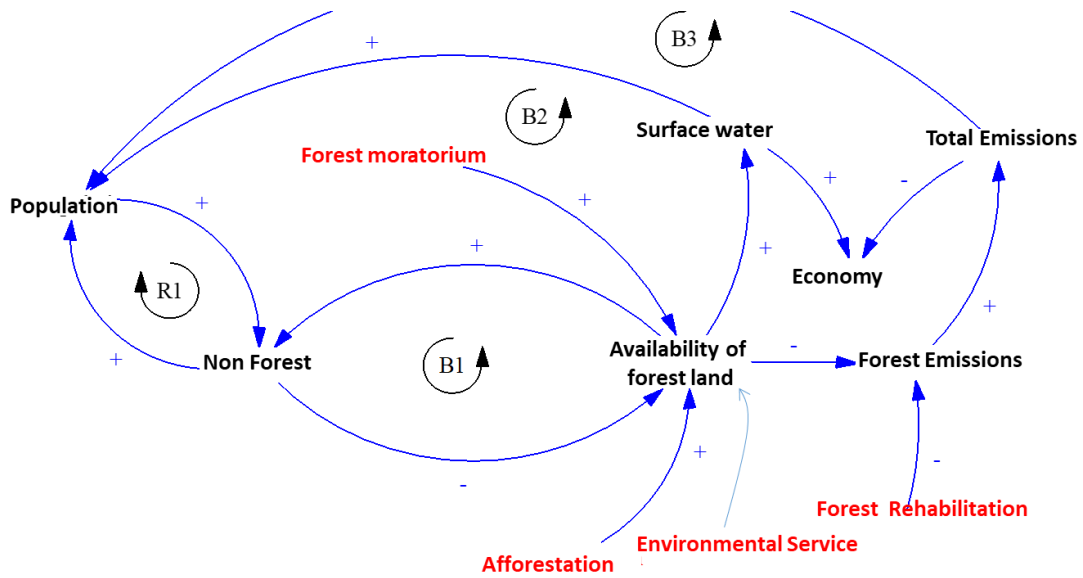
B3
+
B2
Surface water
Total Emissions
Forest moratorium
+
-
+
Population
+
+
+
Economy
R1
+
+
Non Forest
B1
Availability of forest land
-
Forest Emissions
+
-
-
Forest Rehabilitation
Afforestation
Environmental Service